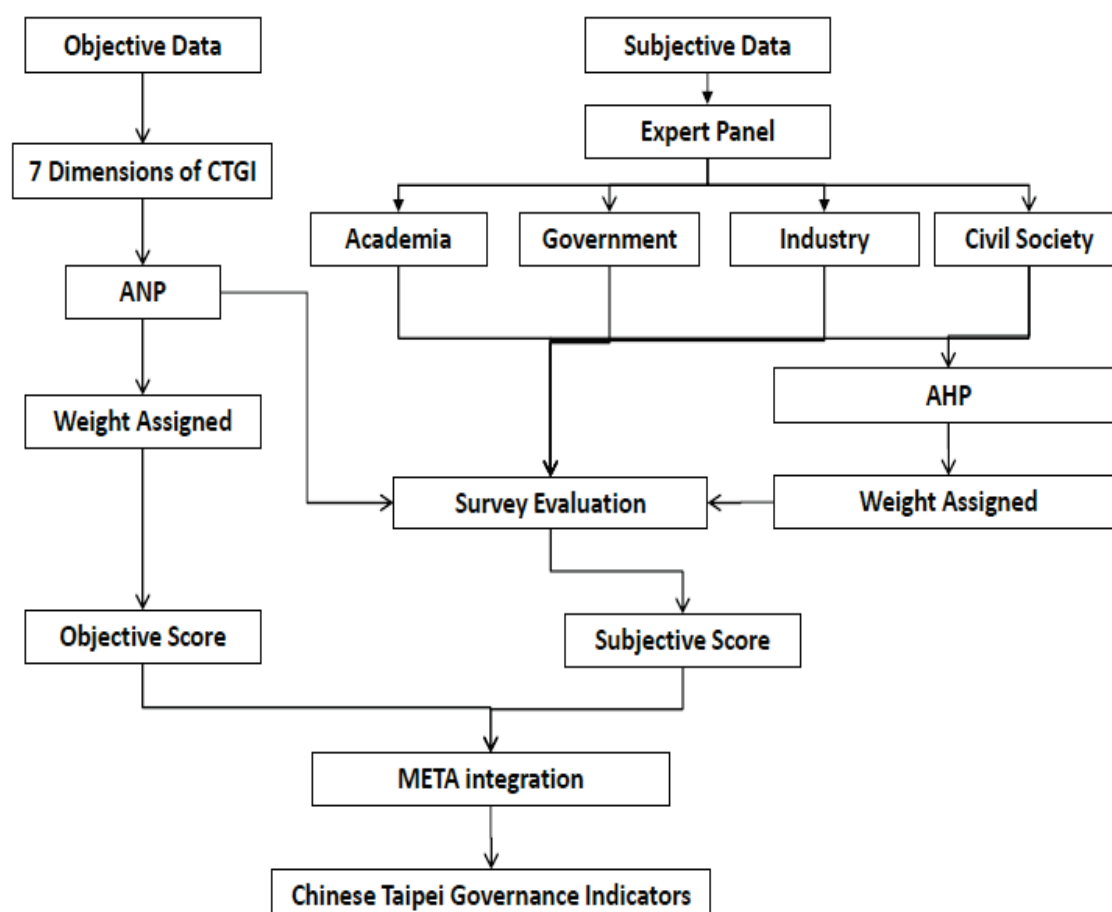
Objective Data

Subjective Data

Expert Panel

7 Dimensions of CTGI

Academia

Government

Industry

Civil Society

ANP

AHP

Weight Assigned

Survey Evaluation

Weight Assigned

Objective Score

Subjective Score

META integration

Chinese Taipei Governance Indicators